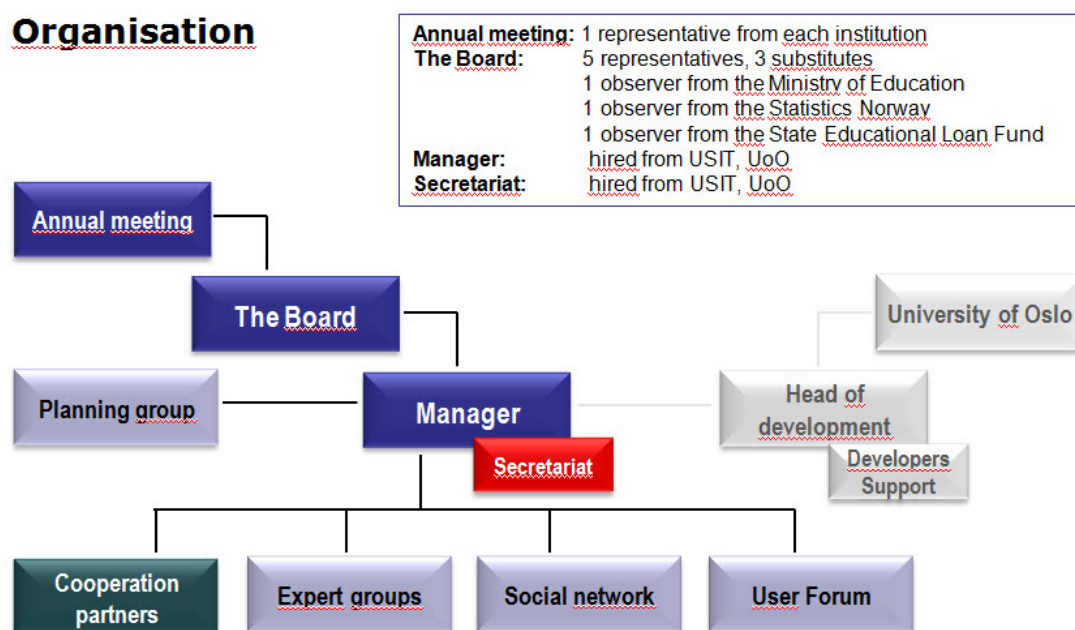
Organisation

| | |
|---|---|
| **Annual meeting:** | 1 representative from each institution |
| **The Board:** | 5 representatives, 3 substitutes |
| | 1 observer from the Ministry of Education |
| | 1 observer from the Statistics Norway |
| | 1 observer from the State Educational Loan Fund |
| **Manager:** | hired from USIT, UoO |
| **Secretariat:** | hired from USIT, UoO |

Annual meeting

The Board

University of Oslo

Planning group

Manager

Head of development

Secretariat

Developers Support

Cooperation partners

Expert groups

Social network

User Forum